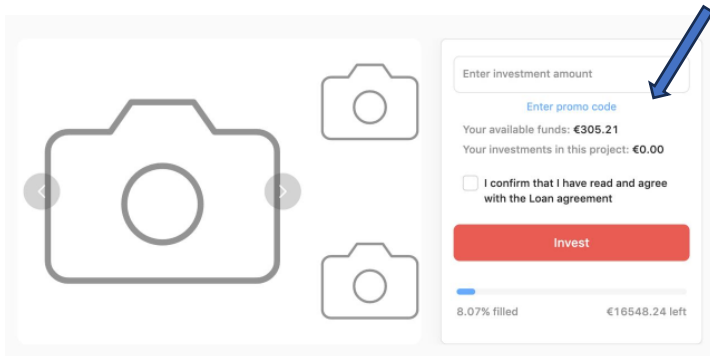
Enter investment amount

Enter promo code

Your available funds: €305.21

Your investments in this project: €0.00

I confirm that I have read and agree with the Loan agreement

Invest

8.07% filled

€16548.24 left